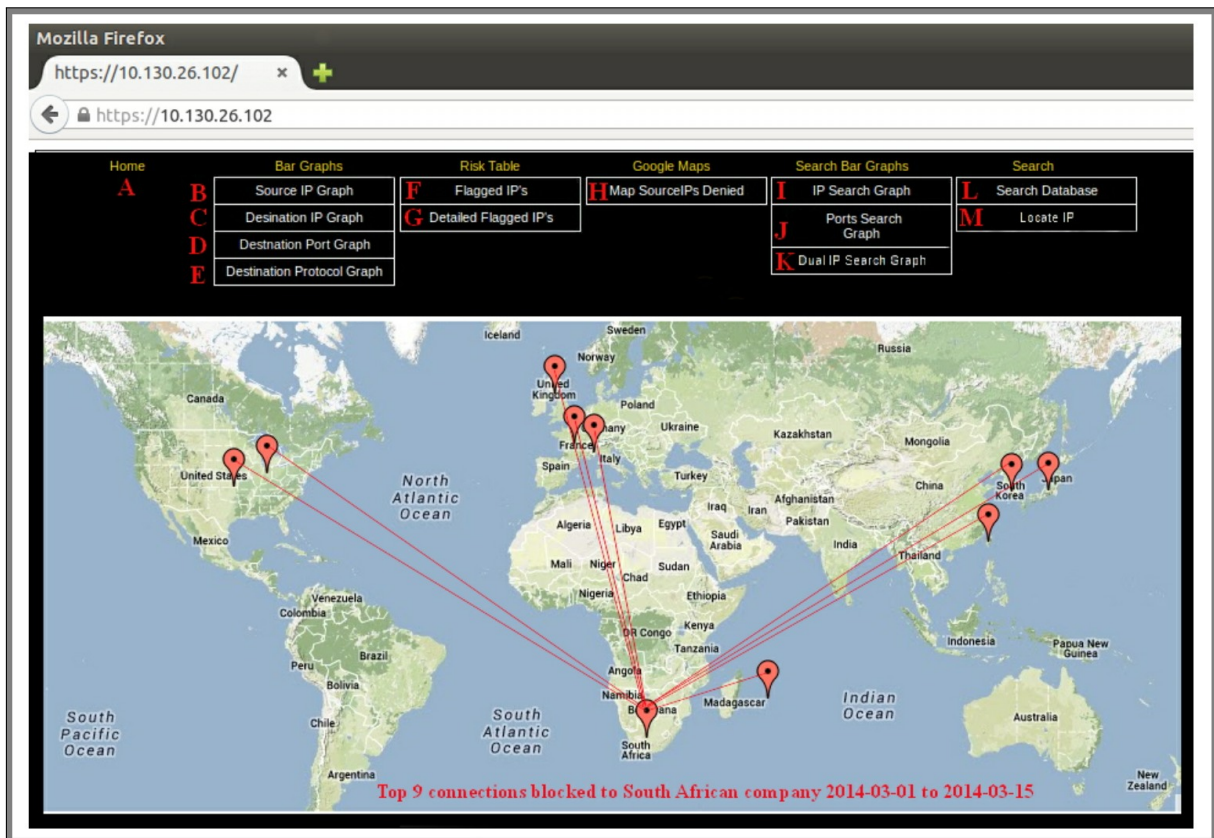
Mozilla Firefox
https://10.130.26.102/ ×
https://10.130.26.102

Home
A

Bar Graphs
B Source IP Graph
C Desination IP Graph
D Destnation Port Graph
E Destination Protocol Graph

Risk Table
F Flagged IP's
G Detailed Flagged IP's

Google Maps
H Map SourceIPs Denied

Search Bar Graphs
I IP Search Graph
J Ports Search Graph
K Dual IP Search Graph

Search
L Search Database
M Locate IP

Iceland
Sweden
Norway
Russia
United Kingdom
Canada
Poland
Germany
Ukraine
France
Kazakhstan
Mongolia
United States
Italy
Spain
North Atlantic Ocean
Turkey
China
South Korea
Japan
Afghanistan
Iraq
Iran
Algeria
Libya
Egypt
Pakistan
Saudi Arabia
Mexico
India
Mali
Niger
Chad
Sudan
Thailand
Venezuela
Colombia
Nigeria
Ethiopia
DR Congo
Kenya
Indonesia
Papua New Guinea
Tanzania
Peru
Brazil
Angola
Bolivia
Namibia
Botswana
Madagascar
Indian Ocean
South Pacific Ocean
Chile
South Atlantic Ocean
South Africa
Australia
Argentina
New Zealand

Top 9 connections blocked to South African company 2014-03-01 to 2014-03-15